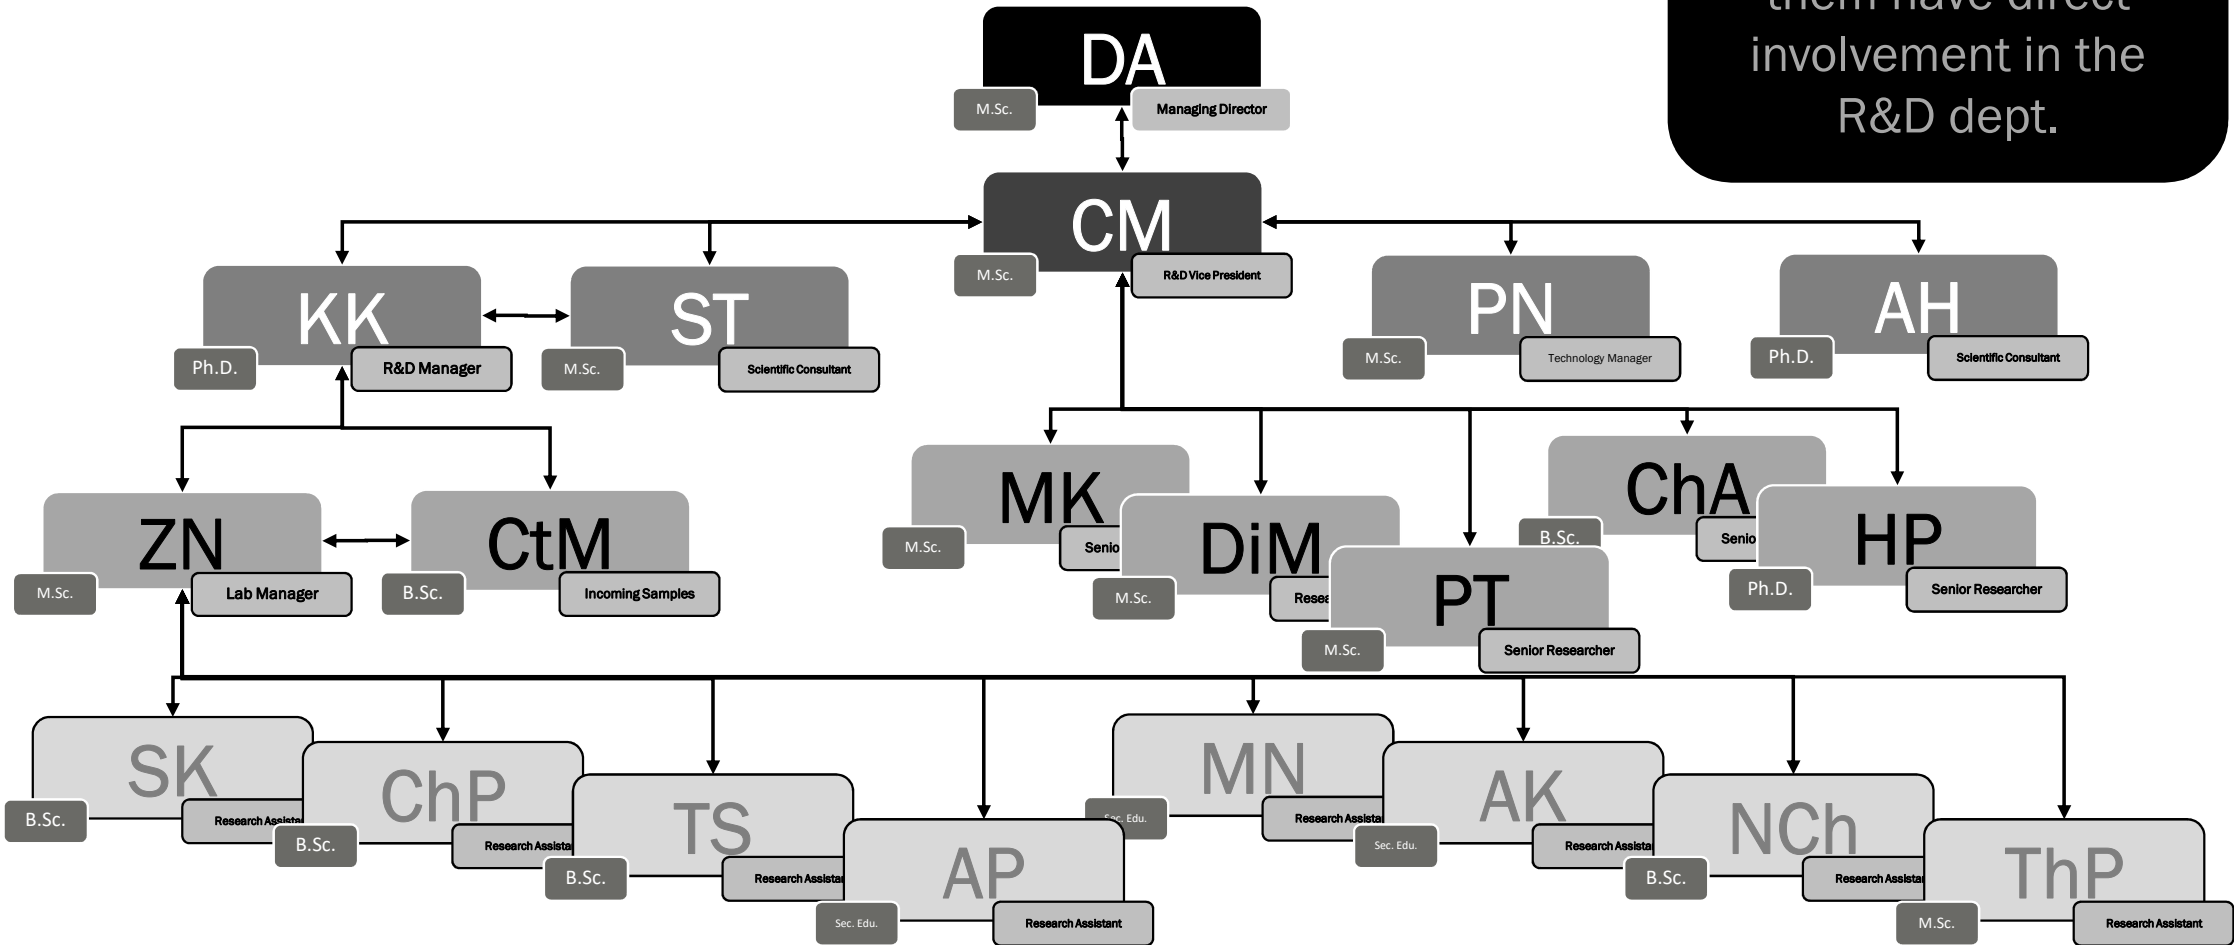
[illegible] involvement in the R&D dept.

DA
M.Sc.
Managing Director

CM
M.Sc.
R&D Vice President

KK
Ph.D.
R&D Manager

ST
M.Sc.
Scientific Consultant

PN
M.Sc.
Technology Manager

AH
Ph.D.
Scientific Consultant

ZN
M.Sc.
Lab Manager

CtM
B.Sc.
Incoming Samples

MK
M.Sc.
Senio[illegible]

DiM
M.Sc.
Resea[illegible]

PT
M.Sc.
Senior Researcher

ChA
B.Sc.
Senio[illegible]

HP
Ph.D.
Senior Researcher

SK
B.Sc.
Research Assista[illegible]

ChP
B.Sc.
Research Assista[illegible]

TS
B.Sc.
Research Assista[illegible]

AP
Sec. Edu.
Research Assistant

MN
Sec. Edu.
Research Assista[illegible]

AK
Sec. Edu.
Research Assista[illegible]

NCh
B.Sc.
Research Assista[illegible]

ThP
M.Sc.
Research Assistant